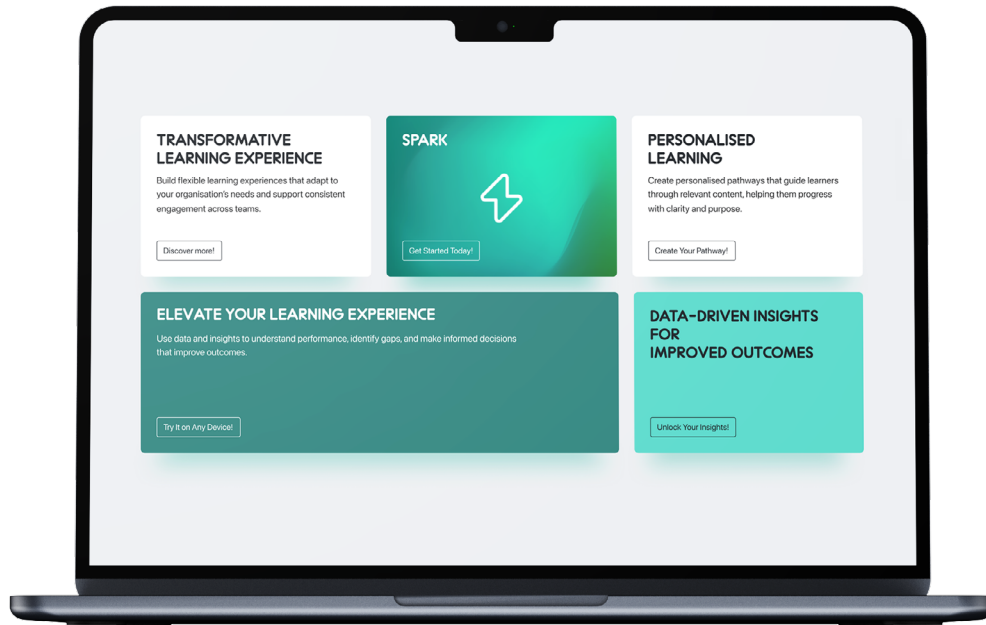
TRANSFORMATIVE LEARNING EXPERIENCE

Build flexible learning experiences that adapt to your organisation's needs and support consistent engagement across teams.

Discover more!

SPARK

Get Started Today!

PERSONALISED LEARNING

Create personalised pathways that guide learners through relevant content, helping them progress with clarity and purpose.

Create Your Pathway!

ELEVATE YOUR LEARNING EXPERIENCE

Use data and insights to understand performance, identify gaps, and make informed decisions that improve outcomes.

Try It on Any Device!

DATA-DRIVEN INSIGHTS FOR IMPROVED OUTCOMES

Unlock Your Insights!